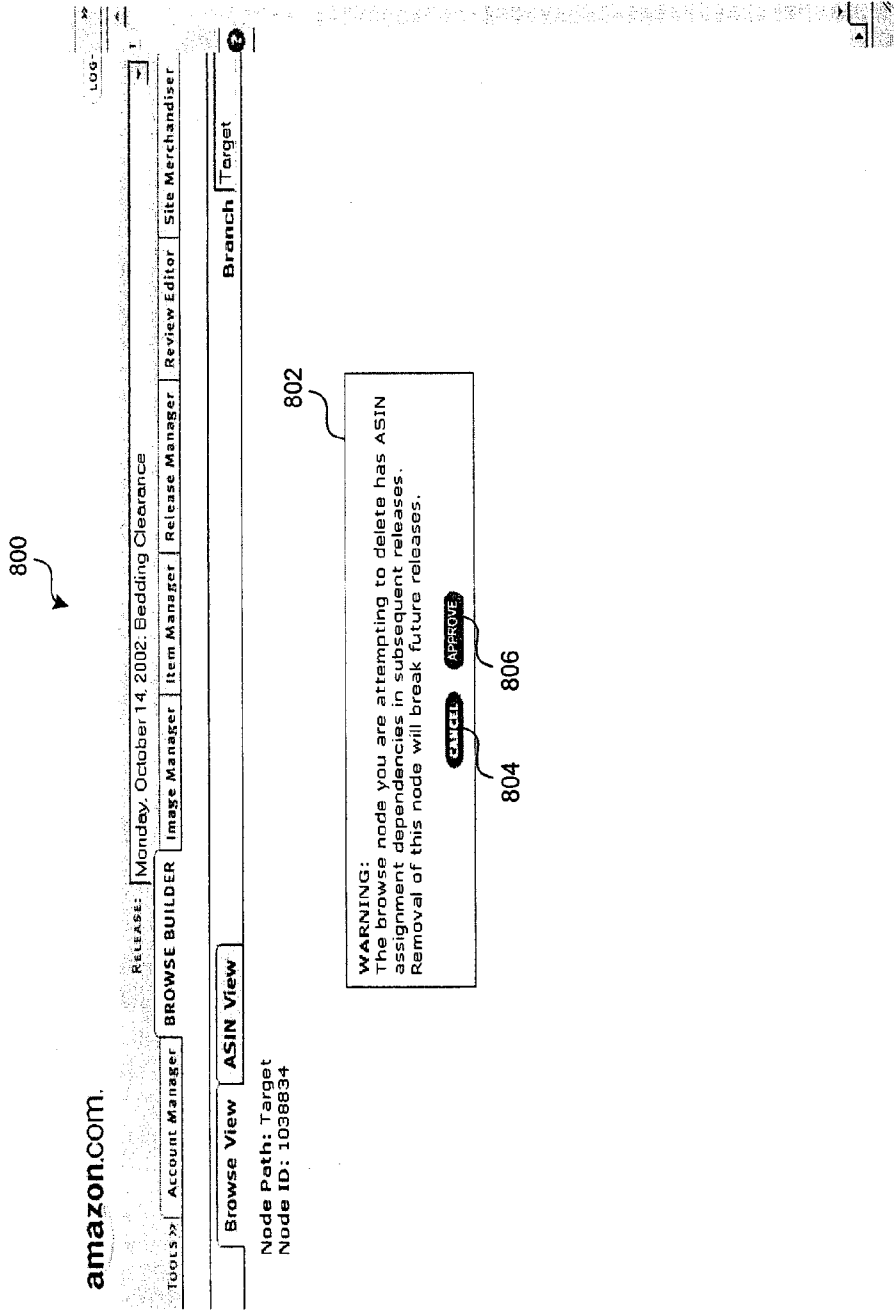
amazon.com.

LOG-

RELEASE: Monday, October 14, 2002: Bedding Clearance

TOOLS >> | Account Manager | BROWSE BUILDER | Image Manager | Item Manager | Release Manager | Review Editor | Site Merchandiser

Browse View | ASIN View

Branch | Target

Node Path: Target
Node ID: 1038834

800

802

WARNING:
The browse node you are attempting to delete has ASIN assignment dependencies in subsequent releases.
Removal of this node will break future releases.

CANCEL APPROVE

804

806